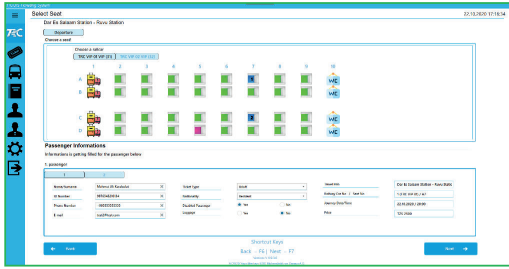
Select Seat

22.12.2020 17:16:34

Dar Es Salaam Station - Ruvu Station

Departure

Choose a seat

Choose a railcar

TRC VIP 01 (31)

TRC VIP 02 (31)

1 2 3 4 5 6 7 8 9 10

A

B

C

D

WC

WC

Passenger Informations

Informations is getting filled for the passenger below

1. passenger

1

Name Surname

Mehmet Ali Kocabalat

ID Number

Phone Number

E-mail

Ticket type

Adult

Nationality

Resident

Disabled Passenger

Yes

No

Luggage

Yes

No

Travel info

Dar Es Salaam Station - Ruvu Station

Date/Time

Price

Back

Next

Shortcut Keys

Back - F6 | Next - F7